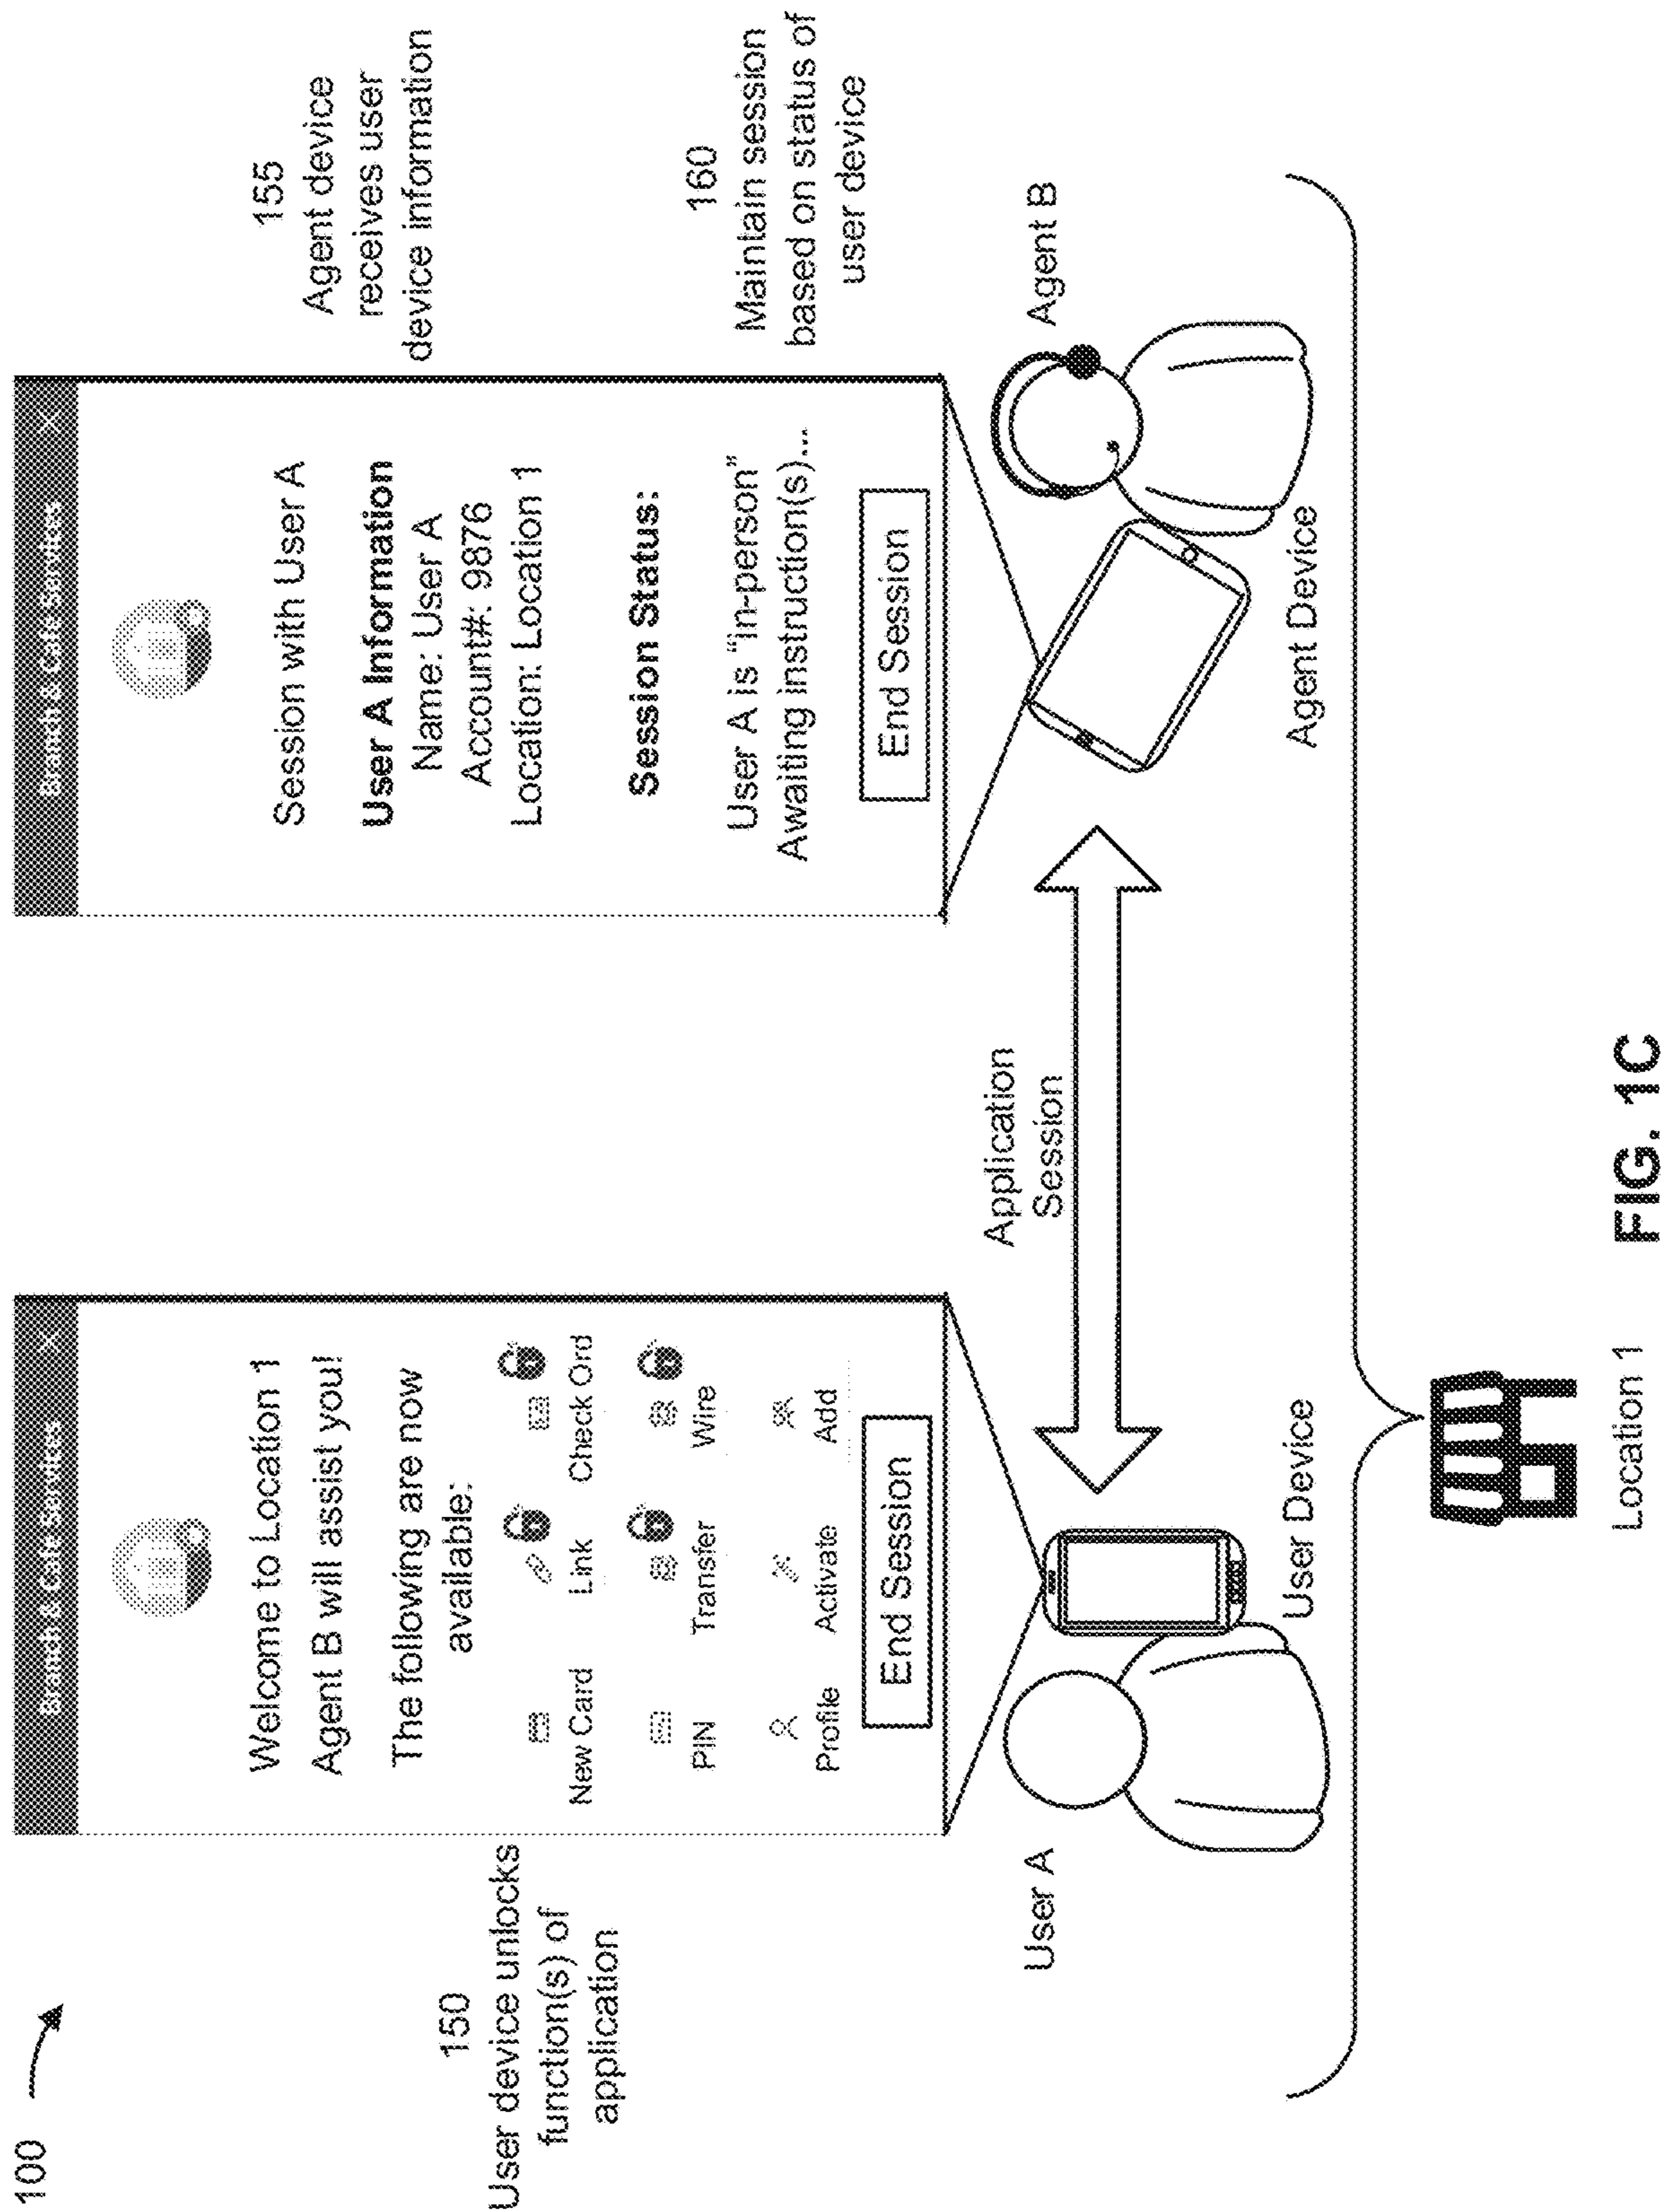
100

150
User device unlocks function(s) of application

Branch & Cafe Services ×

Welcome to Location 1

Agent B will assist you!

The following are now available:

New Card
Link
Check Ord
PIN
Transfer
Wire
Profile
Activate
Add

End Session

User A

User Device

Application Session

Location 1

155
Agent device receives user device information

Branch & Cafe Services ×

Session with User A

**User A Information**
Name: User A
Account#: 9876
Location: Location 1

**Session Status:**

User A is "in-person"
Awaiting instruction(s)...

End Session

160
Maintain session based on status of user device

Agent B

Agent Device

FIG. 1C